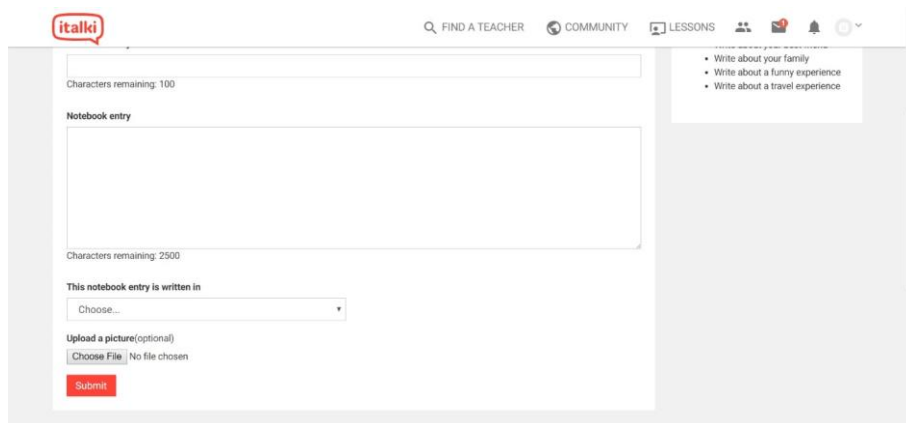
italki

FIND A TEACHER COMMUNITY LESSONS

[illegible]

Characters remaining: 100

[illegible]
• Write about your family
• Write about a funny experience
• Write about a travel experience

Notebook entry

Characters remaining: 2500

This notebook entry is written in

Choose...

Upload a picture(optional)

Choose File No file chosen

Submit